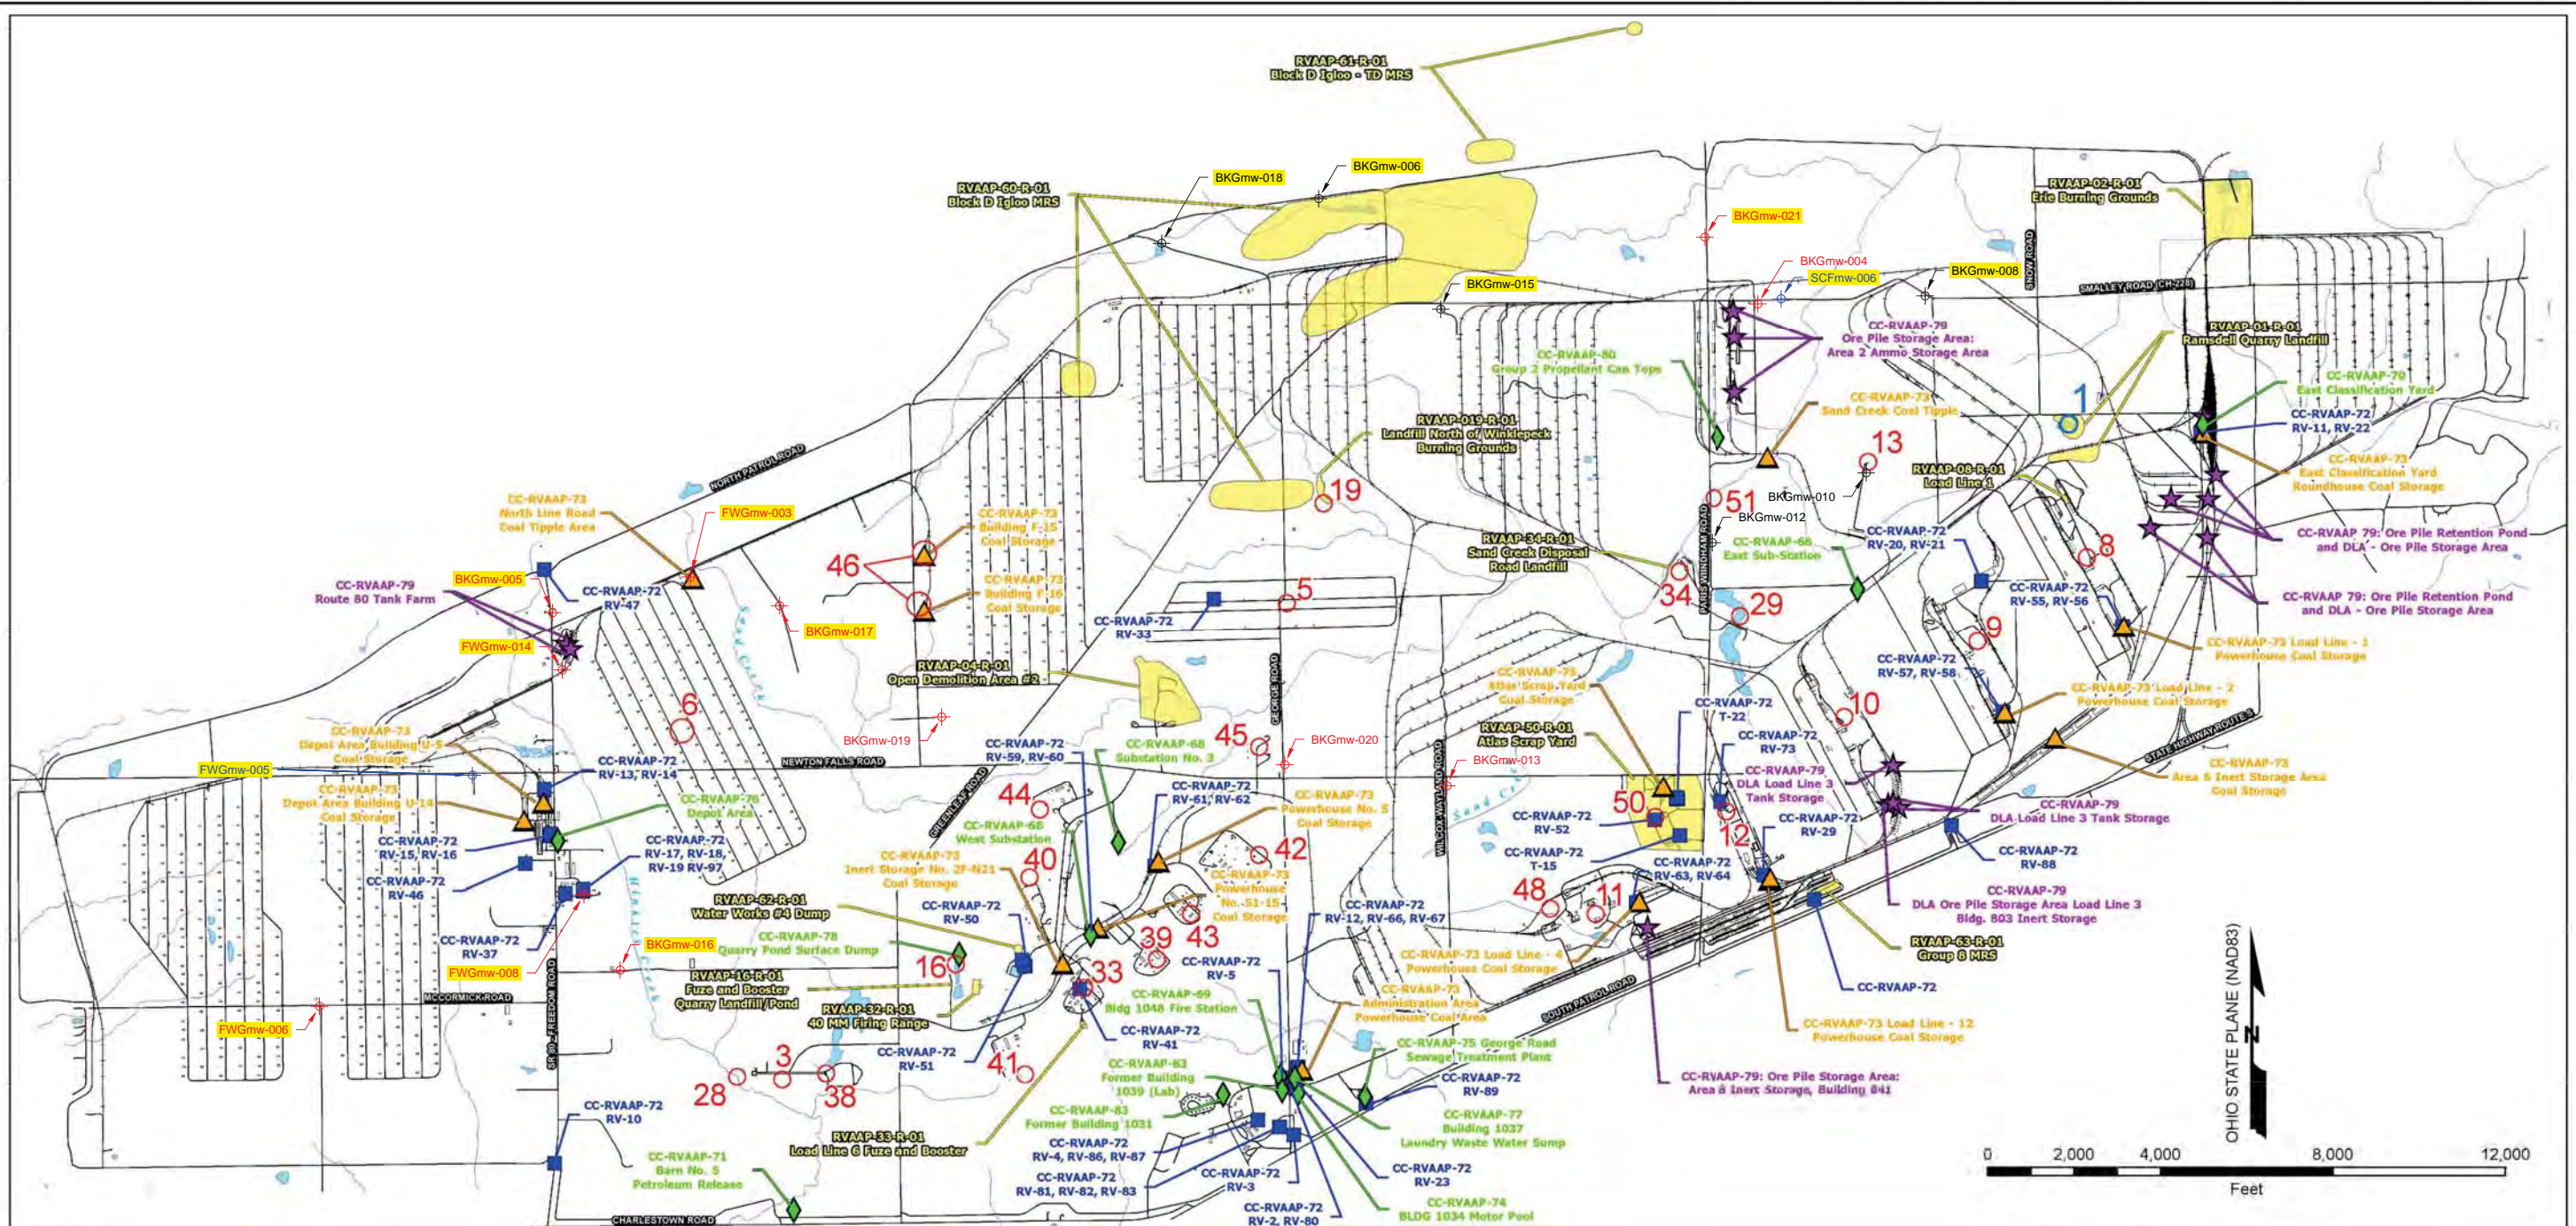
RVAAP-61-R-01
Block D Igloo - TD MRS

RVAAP-60-R-01
Block D Igloo MRS

BKGmw-018
BKGmw-006
BKGmw-021
BKGmw-004
SCFmw-006
BKGmw-008
BKGmw-015

RVAAP-02-R-01
Erie Burning Grounds

SNOW ROAD
SMALLEY ROAD (CH-228)

RVAAP-01-R-01
Ramsdell Quarry Landfill

CC-RVAAP-79
Ore Pile Storage Area:
Area 2 Ammo Storage Area

CC-RVAAP-80
Group 2 Propellant Can Tops

CC-RVAAP-73
Sand Creek Coal Tipple

CC-RVAAP-70
East Classification Yard

CC-RVAAP-72
RV-11, RV-22

1

RVAAP-019-R-01
Landfill North of Winklepeck Burning Grounds

13

CC-RVAAP-73
East Classification Yard
Roundhouse Coal Storage

RVAAP-08-R-01
Load Line 1

NORTH PATROL ROAD

19

51
BKGmw-010
BKGmw-012

CC-RVAAP-73
North Line Road
Coal Tipple Area

FWGmw-003

CC-RVAAP-73
Building F-15
Coal Storage

RVAAP-34-R-01
Sand Creek Disposal
Road Landfill

CC-RVAAP-66
East Sub-Station

CC-RVAAP-72
RV-20, RV-21

8

CC-RVAAP 79: Ore Pile Retention Pond
and DLA - Ore Pile Storage Area

46

CC-RVAAP-79
Route 80 Tank Farm

BKGmw-005

CC-RVAAP-72
RV-47

CC-RVAAP-73
Building F-16
Coal Storage

5

34
29

CC-RVAAP-72
RV-55, RV-56

CC-RVAAP 79: Ore Pile Retention Pond
and DLA - Ore Pile Storage Area

BKGmw-017

CC-RVAAP-72
RV-33

PARIS WINDHAM ROAD

9

CC-RVAAP-73 Load Line - 1
Powerhouse Coal Storage

FWGmw-014

Sand Creek

RVAAP-04-R-01
Open Demolition Area #2

GEORGE ROAD

CC-RVAAP-73
Atlas Scrap Yard
Coal Storage

CC-RVAAP-72
RV-57, RV-58

CC-RVAAP-72
T-22

10

CC-RVAAP-73 Load Line - 2
Powerhouse Coal Storage

6

RVAAP-50-R-01
Atlas Scrap Yard

CC-RVAAP-73
Depot Area Building U-5
Coal Storage

BKGmw-019

45

CC-RVAAP-72
RV-59, RV-60

CC-RVAAP-68
Substation No. 3

BKGmw-020

CC-RVAAP-72
RV-73

STATE HIGHWAY ROUTE 5

CC-RVAAP-73
Area 6 Inert Storage Area
Coal Storage

FWGmw-005

CC-RVAAP-72
RV-13, RV-14

NEWTON FALLS ROAD

BKGmw-013

CC-RVAAP-79
DLA Load Line 3
Tank Storage

CC-RVAAP-73
Depot Area Building U-14
Coal Storage

CC-RVAAP-76
Depot Area

GREENLEAF ROAD

44

CC-RVAAP-72
RV-61, RV-62

CC-RVAAP-73
Powerhouse No. 5
Coal Storage

50

CC-RVAAP-79
DLA Load Line 3 Tank Storage

CC-RVAAP-72
RV-15, RV-16

CC-RVAAP-72
RV-17, RV-18,
RV-19 RV-97

CC-RVAAP-66
West Substation

CC-RVAAP-72
RV-52

12

CC-RVAAP-72
RV-29

WILCOX WAYLAND ROAD

CC-RVAAP-72
RV-46

Hinkley Creek

40

42

CC-RVAAP-73
Inert Storage No. 2F-N21
Coal Storage

CC-RVAAP-73
Powerhouse
No. 51-15
Coal Storage

CC-RVAAP-72
T-15

CC-RVAAP-72
RV-63, RV-64

CC-RVAAP-72
RV-88

48

11

CC-RVAAP-79
DLA Ore Pile Storage Area Load Line 3
Bldg. 803 Inert Storage

RVAAP-62-R-01
Water Works #4 Dump

CC-RVAAP-72
RV-50

CC-RVAAP-72
RV-12, RV-66, RV-67

CC-RVAAP-72
RV-37

BKGmw-016

CC-RVAAP-78
Quarry Pond Surface Dump

39
43

CC-RVAAP-72
RV-5

CC-RVAAP-73 Load Line - 4
Powerhouse Coal Storage

RVAAP-63-R-01
Group 8 MRS

FWGmw-008

16

RVAAP-16-R-01
Fuze and Booster
Quarry Landfill/Pond

33

CC-RVAAP-69
Bldg 1048 Fire Station

CC-RVAAP-73
Administration Area
Powerhouse Coal Area

SOUTH PATROL ROAD

CC-RVAAP-72

MCCORMICK ROAD

SR 88 - FREEDOM ROAD

RVAAP-32-R-01
40 MM Firing Range

FWGmw-006

CC-RVAAP-72
RV-41

CC-RVAAP-73 Load Line - 12
Powerhouse Coal Storage

OHIO STATE PLANE (NAD83)

N

3

CC-RVAAP-72
RV-51

41

CC-RVAAP-75 George Road
Sewage Treatment Plant

28
38

CC-RVAAP-83
Former Building
1039 (Lab)

CC-RVAAP-72
RV-89

CC-RVAAP-79: Ore Pile Storage Area:
Area 8 Inert Storage, Building 841

CC-RVAAP-72
RV-10

CC-RVAAP-83
Former Building 1031

CC-RVAAP-77
Building 1037
Laundry Waste Water Sump

RVAAP-33-R-01
Load Line 6 Fuze and Booster

CC-RVAAP-72
RV-4, RV-86, RV-87

0 2,000 4,000 8,000 12,000
Feet

CC-RVAAP-71
Barn No. 5
Petroleum Release

CC-RVAAP-72
RV-81, RV-82, RV-83

CC-RVAAP-72
RV-3

CC-RVAAP-72
RV-23

CHARLESTOWN ROAD

CC-RVAAP-72
RV-2, RV-80

CC-RVAAP-74
BLDG 1034 Motor Pool